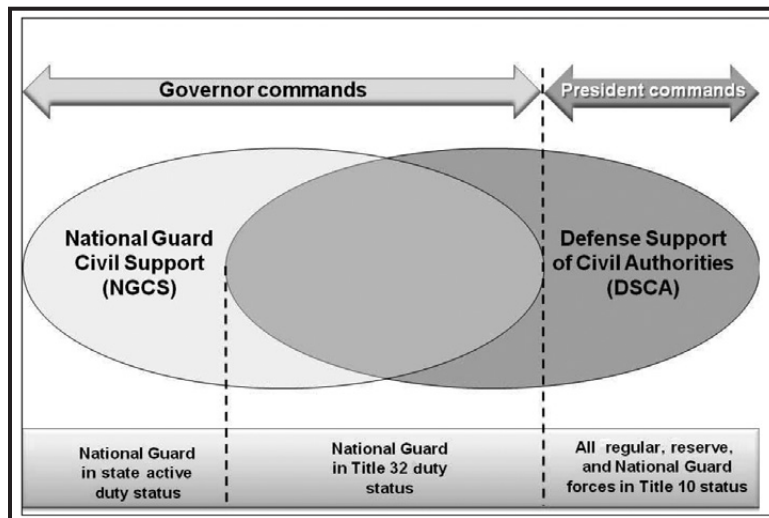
Governor commands

President commands

National Guard Civil Support (NGCS)

Defense Support of Civil Authorities (DSCA)

| National Guard in state active duty status | National Guard in Title 32 duty status | All regular, reserve, and National Guard forces in Title 10 status |
|---|---|---|